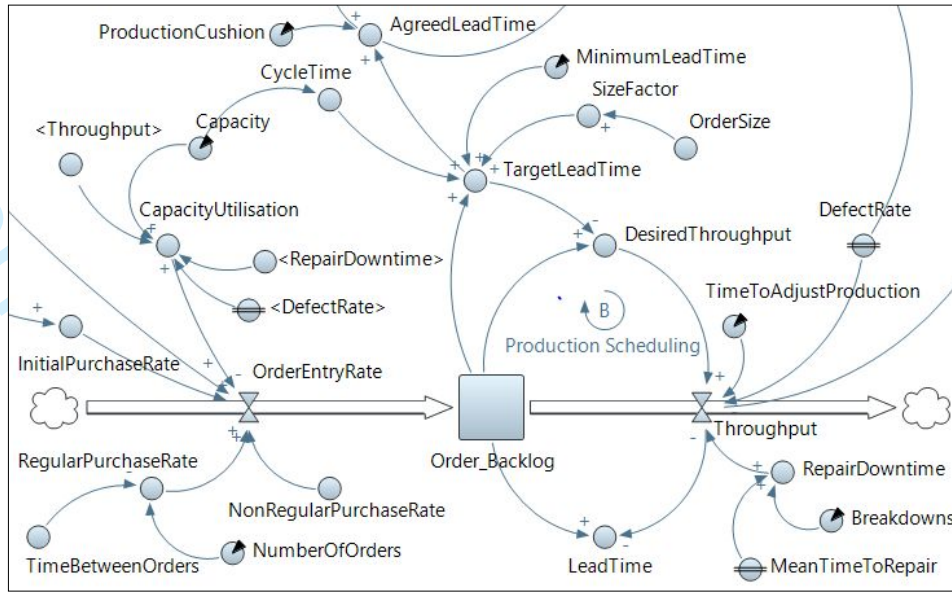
ProductionCushion
AgreedLeadTime
CycleTime
MinimumLeadTime
SizeFactor
<Throughput>
Capacity
OrderSize
TargetLeadTime
CapacityUtilisation
DefectRate
DesiredThroughput
<RepairDowntime>
<DefectRate>
TimeToAdjustProduction
B
Production Scheduling
InitialPurchaseRate
OrderEntryRate
Order_Backlog
Throughput
RegularPurchaseRate
RepairDowntime
NonRegularPurchaseRate
Breakdowns
TimeBetweenOrders
NumberOfOrders
LeadTime
MeanTimeToRepair